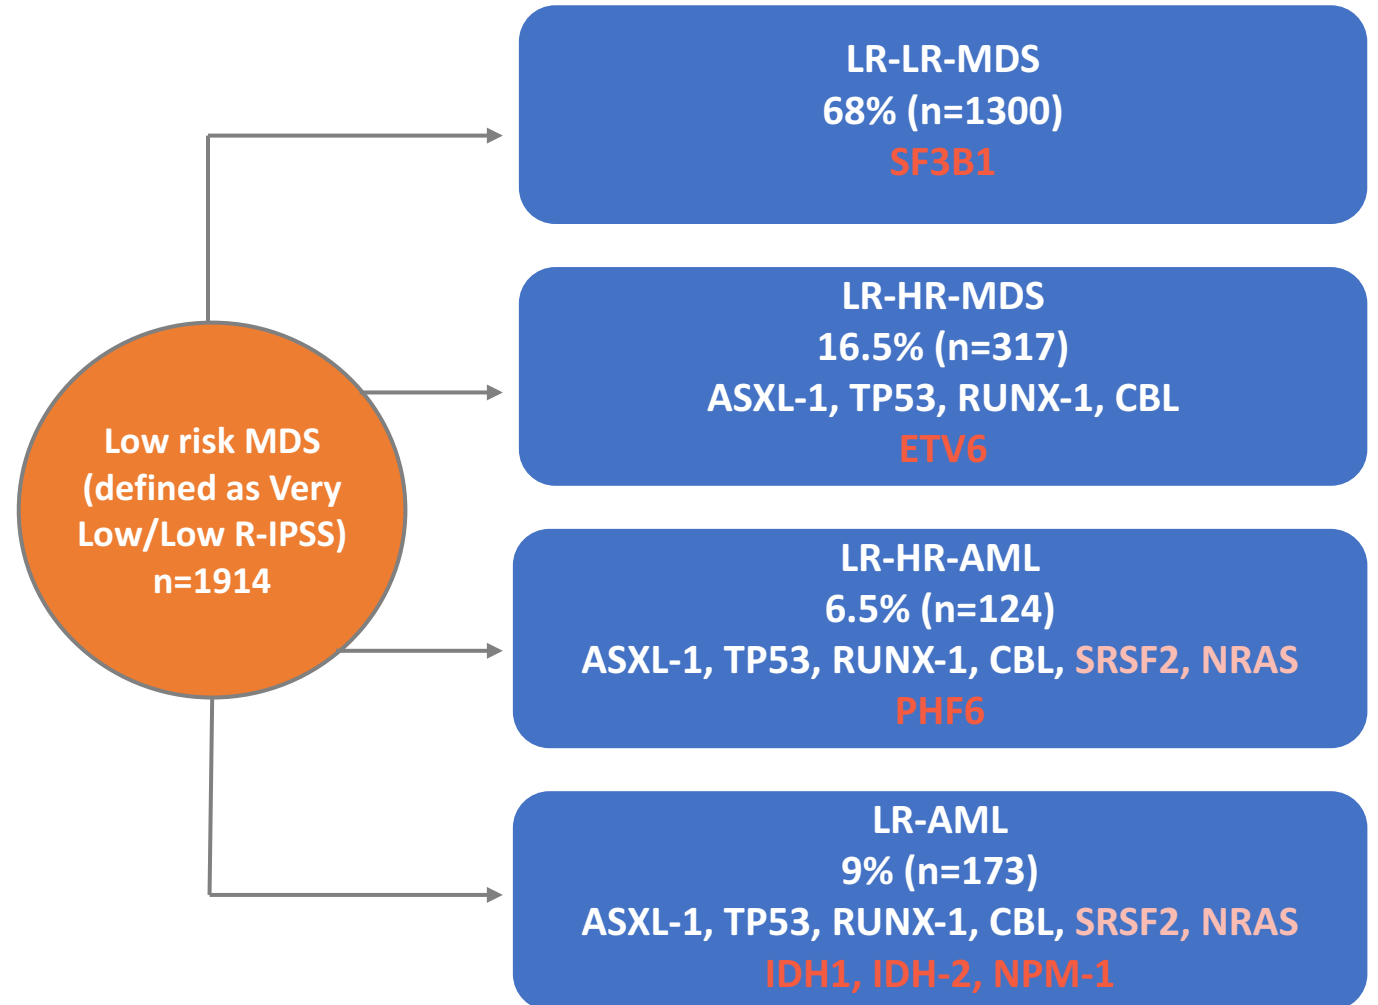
Low risk MDS
(defined as Very
Low/Low R-IPSS)
n=1914

LR-LR-MDS
68% (n=1300)
SF3B1

LR-HR-MDS
16.5% (n=317)
ASXL-1, TP53, RUNX-1, CBL
ETV6

LR-HR-AML
6.5% (n=124)
ASXL-1, TP53, RUNX-1, CBL, SRSF2, NRAS
PHF6

LR-AML
9% (n=173)
ASXL-1, TP53, RUNX-1, CBL, SRSF2, NRAS
IDH1, IDH-2, NPM-1